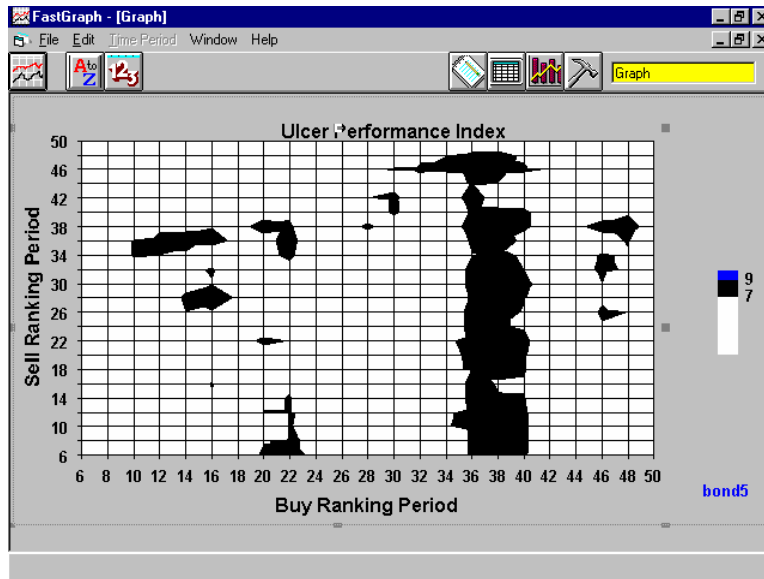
FastGraph - [Graph]

File Edit Time Period Window Help

Graph

Ulcer Performance Index

Sell Ranking Period

50
46
42
38
34
30
26
22
18
14
10
6

6 8 10 12 14 16 18 20 22 24 26 28 30 32 34 36 38 40 42 44 46 48 50

Buy Ranking Period

9
7

bond5